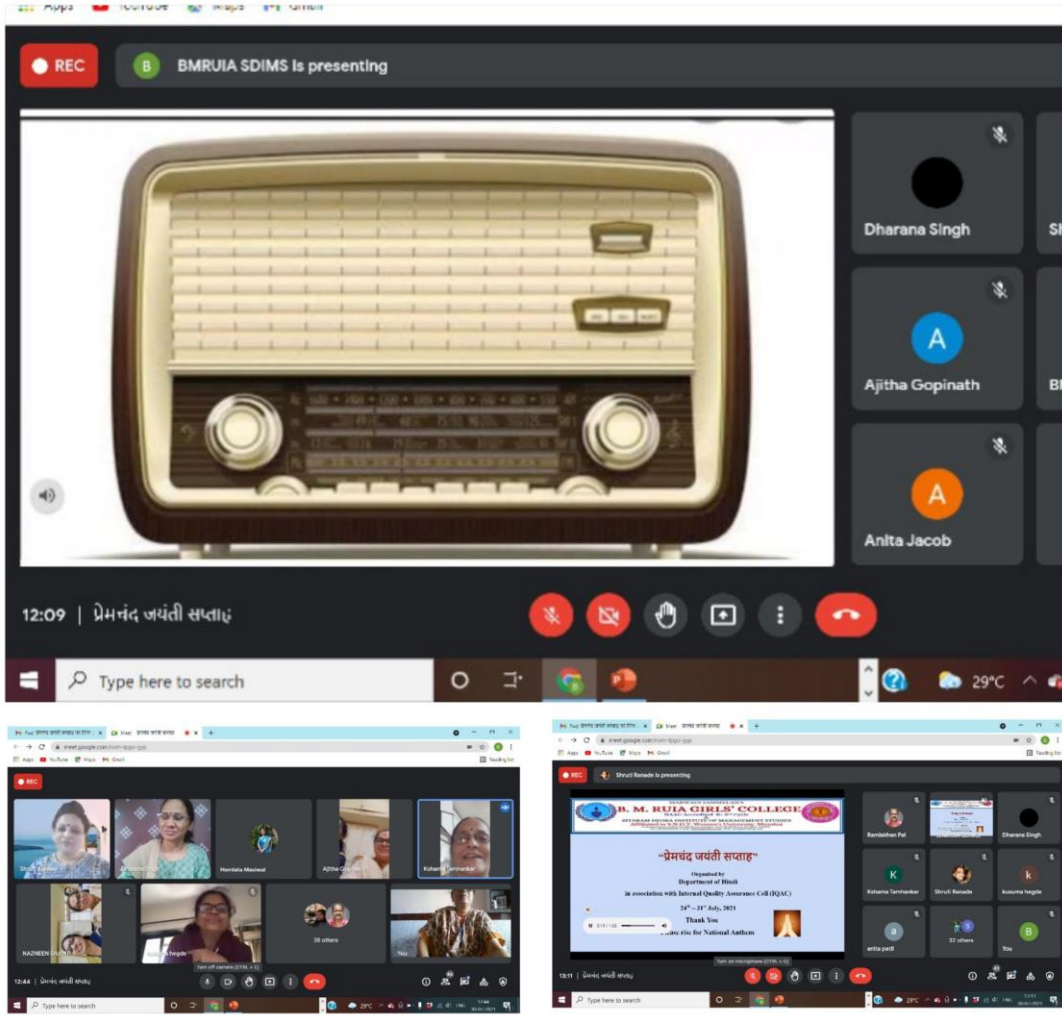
Apps YouTube Maps Gmail

REC

B BMRUIA SDIMS is presenting

Dharana Singh

A Ajitha Gopinath

A Anita Jacob

12:09 | પ્રેમનંદ જયંતી સપ્તાહ

Type here to search

29°C

REC

Shruti Ranade

Hemlata Maslwal

Ajitha Gopinath

Kshama Tamhankar

NAZNEEN

kusuma hegde

36 others

You

Turn off camera (CTRL + E)

12:44 | प्रेमचंद जयंती सप्ताह

Type here to search

29°C

REC

Shruti Ranade is presenting

B. M. RUIA GIRLS' COLLEGE

SHRIRAM SEVA INSTITUTE OF MANAGEMENT STUDIES

"प्रेमचंद जयंती सप्ताह"

Organised by
Department of Hindi
in association with Internal Quality Assurance Cell (IQAC)

24th – 31st July, 2021

Thank You
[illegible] rise for National Anthem

Ramkishen Pal

Dharana Singh

K Kshama Tamhankar

Shruti Ranade

k kusuma hegde

a anita patil

32 others

B You

Turn on microphone (CTRL + D)

13:11 | प्रेमचंद जयंती सप्ताह

Type here to search

29°C